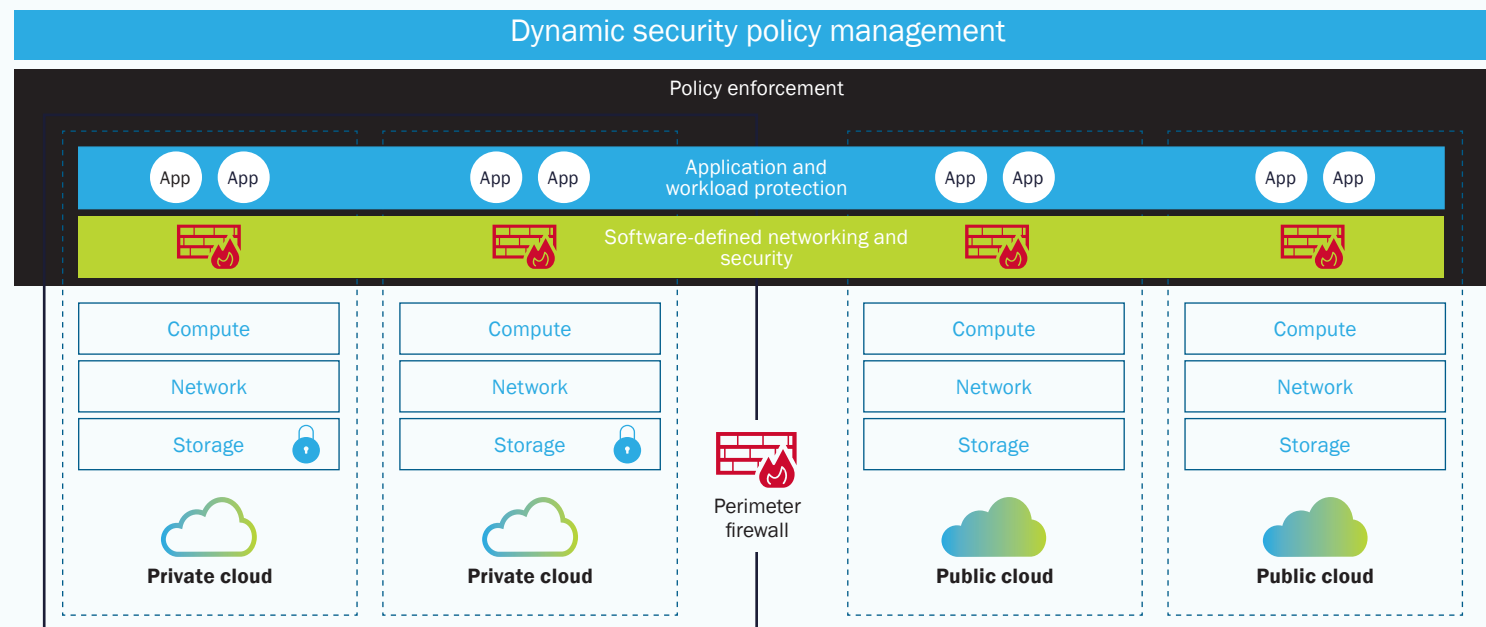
Dynamic security policy management

Policy enforcement

App App App App App App App App

Application and workload protection

Software-defined networking and security

Compute
Network
Storage
Private cloud

Compute
Network
Storage
Private cloud

Perimeter firewall

Compute
Network
Storage
Public cloud

Compute
Network
Storage
Public cloud